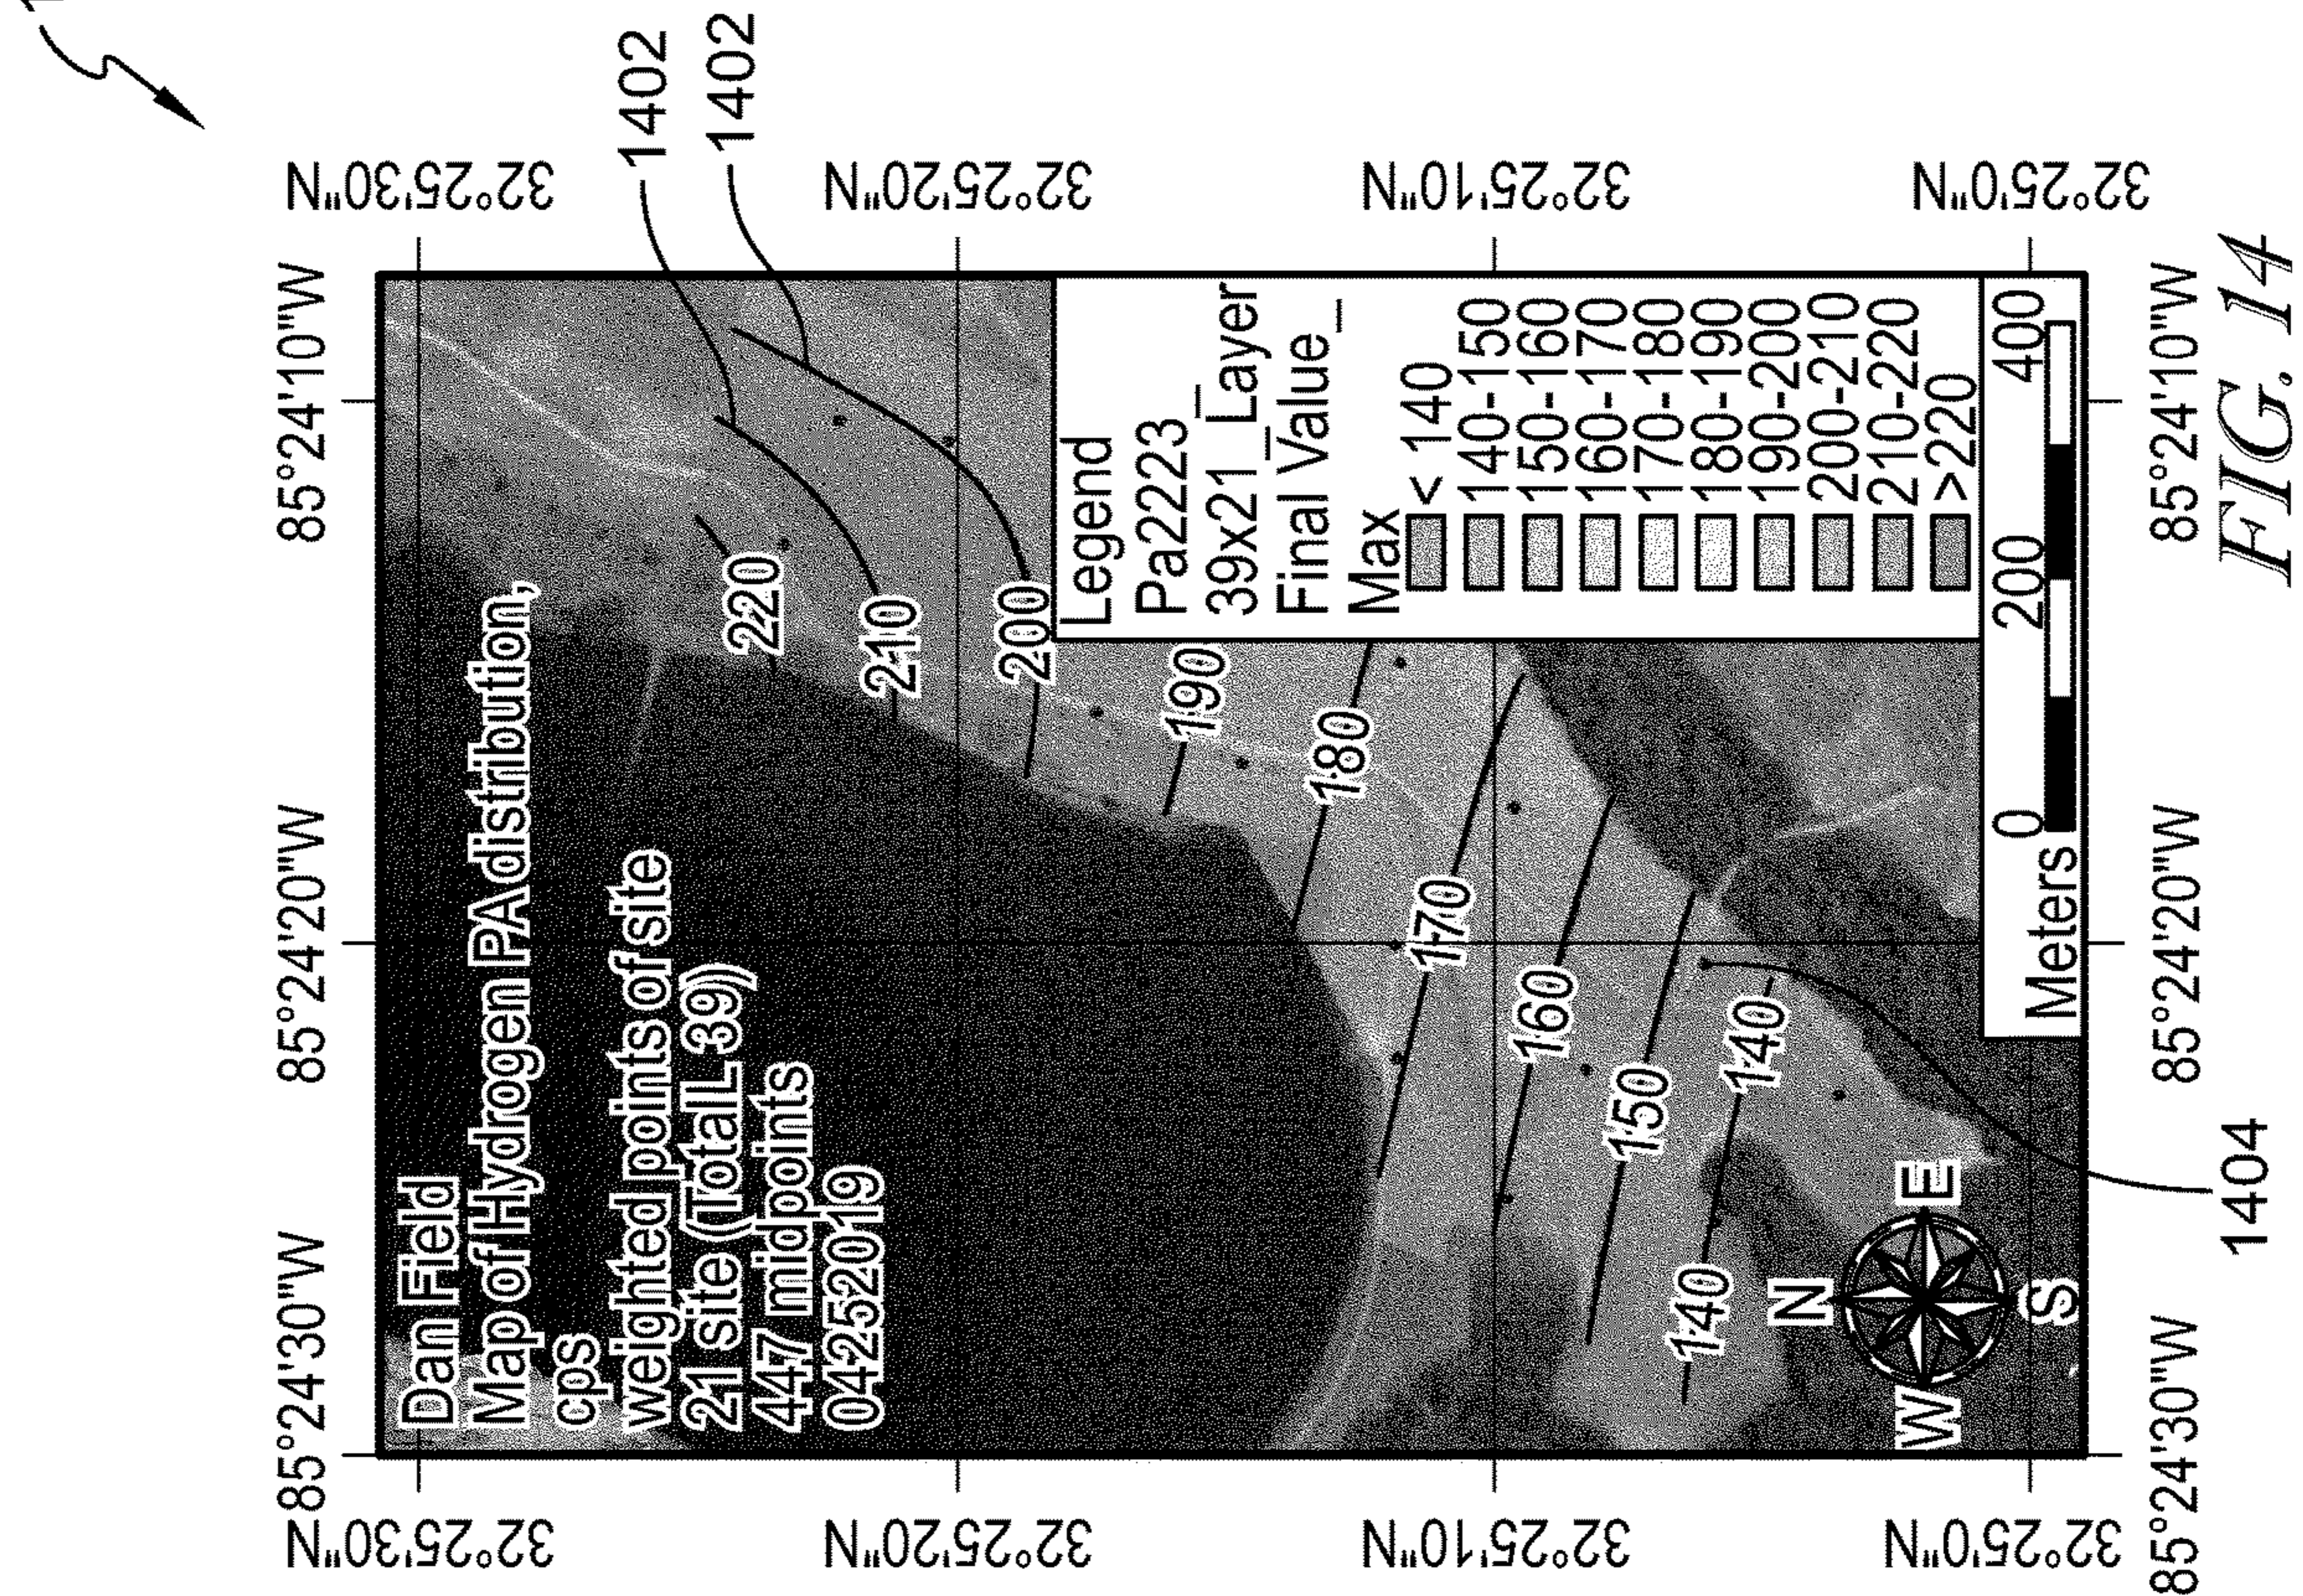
1402
1402
32°25'30"N
32°25'20"N
32°25'10"N
32°25'0"N
85°24'10"W
85°24'20"W
85°24'30"W
85°24'30"W
85°24'20"W
85°24'10"W
32°25'30"N
32°25'20"N
32°25'10"N
32°25'0"N
Dan Field
Map of Hydrogen PA distribution, cps
weighted points of site
21 site (TotalL 39))
447 midpoints
04252019
220
210
200
190
180
170
160
150
140
140
140
Legend
Pa2223_
39x21_Layer
Final Value_
Max
< 140
140-150
150-160
160-170
170-180
180-190
190-200
200-210
210-220
>220
Meters
0
200
400
N
E
S
W
1404
FIG. 14